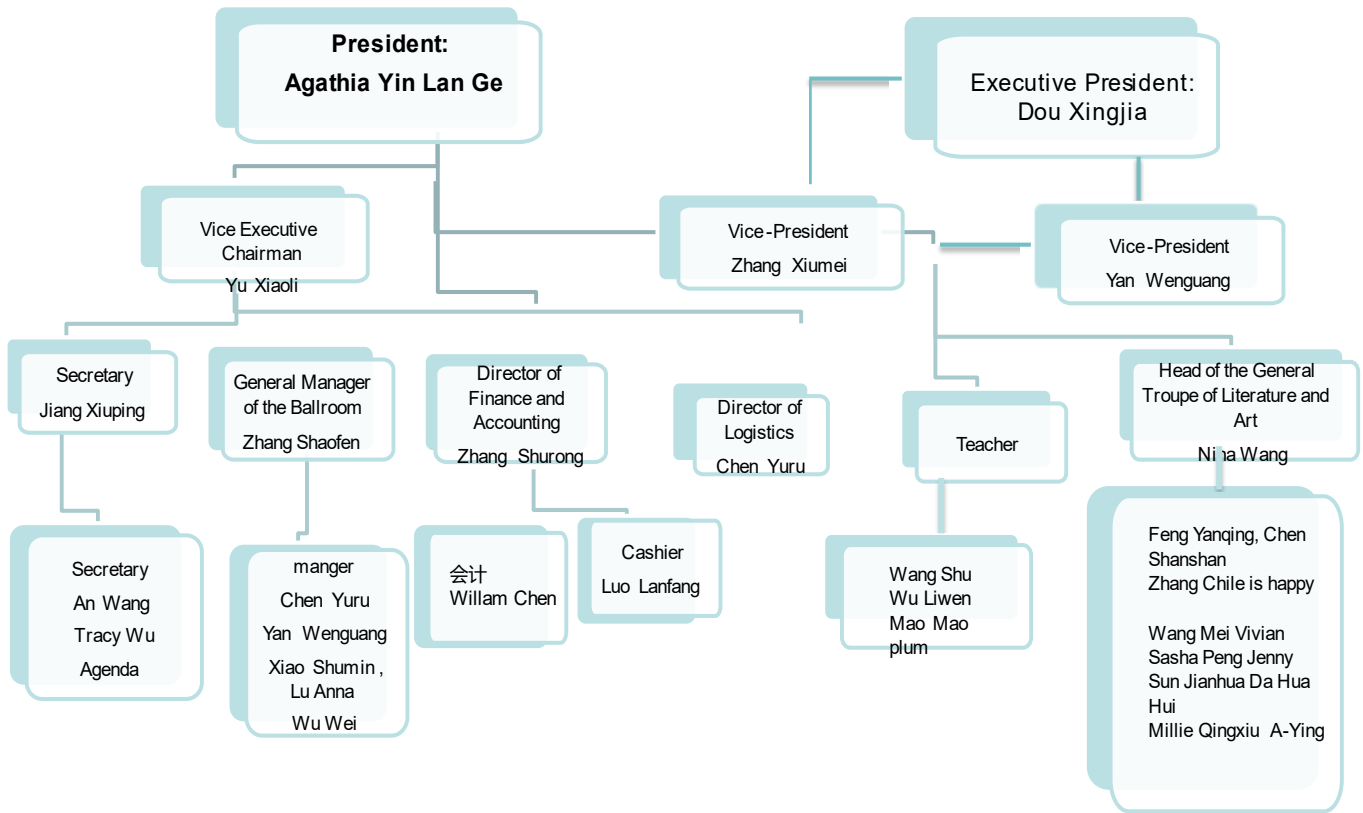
President:
Agathia Yin Lan Ge

Executive President:
Dou Xingjia

Vice Executive Chairman
Yu Xiaoli

Vice-President
Zhang Xiumei

Vice-President
Yan Wenguang

Secretary
Jiang Xiuping

General Manager of the Ballroom
Zhang Shaofen

Director of Finance and Accounting
Zhang Shurong

Director of Logistics
Chen Yuru

Teacher

Head of the General Troupe of Literature and Art
Nina Wang

Secretary
An Wang
Tracy Wu
Agenda

manger
Chen Yuru
Yan Wenguang
Xiao Shumin , Lu Anna
Wu Wei

会计
Willam Chen

Cashier
Luo Lanfang

Wang Shu
Wu Liwen
Mao Mao
plum

Feng Yanqing, Chen Shanshan
Zhang Chile is happy

Wang Mei Vivian
Sasha Peng Jenny
Sun Jianhua Da Hua Hui
Millie Qingxiu A-Ying